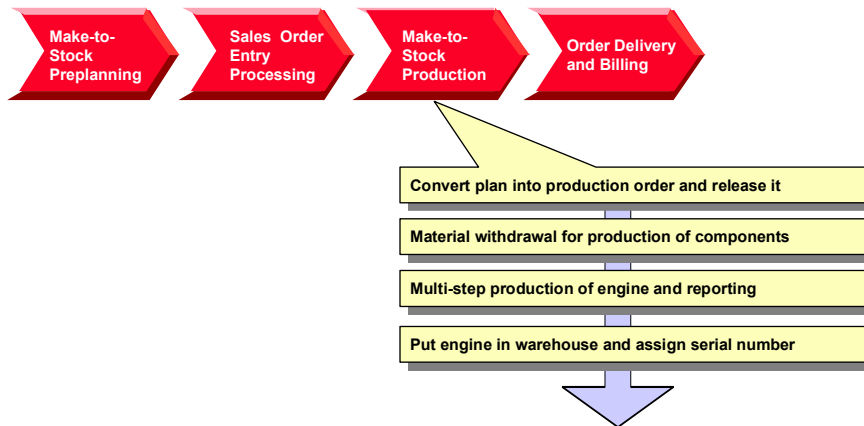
Make-to-Stock Preplanning

Sales Order Entry Processing

Make-to-Stock Production

Order Delivery and Billing

Convert plan into production order and release it

Material withdrawal for production of components

Multi-step production of engine and reporting

Put engine in warehouse and assign serial number